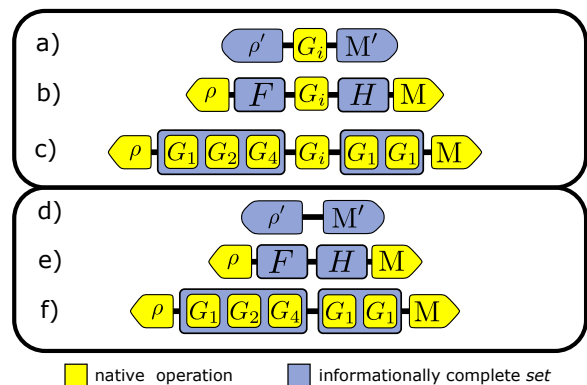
a) $\rho'$ $G_i$ $\mathrm{M}'$

b) $\rho$ $F$ $G_i$ $H$ $\mathrm{M}$

c) $\rho$ $G_1$ $G_2$ $G_4$ $G_i$ $G_1$ $G_1$ $\mathrm{M}$

d) $\rho'$ $\mathrm{M}'$

e) $\rho$ $F$ $H$ $\mathrm{M}$

f) $\rho$ $G_1$ $G_2$ $G_4$ $G_1$ $G_1$ $\mathrm{M}$

native operation

informationally complete *set*